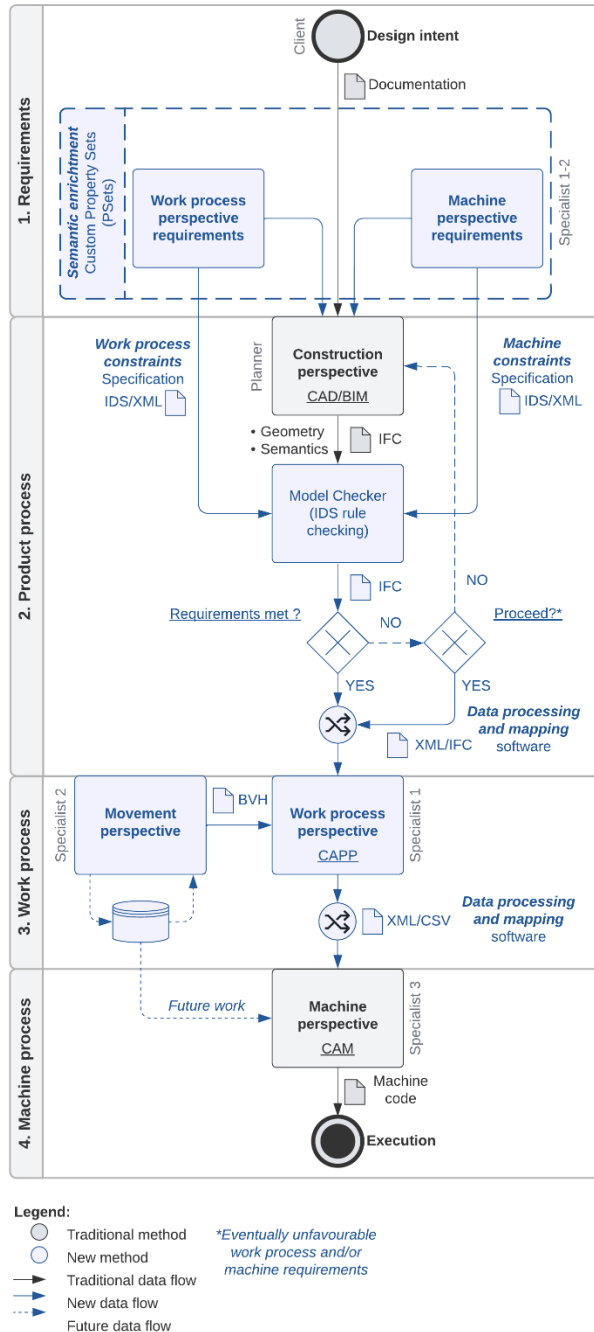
1. Requirements

Client

Design intent

Documentation

Semantic enrichtment
Custom Property Sets (PSets)

Work process perspective requirements

Machine perspective requirements

Specialist 1-2

2. Product process

Work process constraints
Specification
IDS/XML

Planner

Construction perspective
CAD/BIM

Machine constraints
Specification
IDS/XML

• Geometry
• Semantics

IFC

Model Checker (IDS rule checking)

IFC

NO

Requirements met ?

NO

Proceed?*

YES

YES

Data processing and mapping software

XML/IFC

3. Work process

Specialist 2

Movement perspective

BVH

Work process perspective
CAPP

Specialist 1

XML/CSV

Data processing and mapping software

4. Machine process

Future work

Machine perspective
CAM

Specialist 3

Machine code

Execution

Legend:
Traditional method
New method
Traditional data flow
New data flow
Future data flow

*Eventually unfavourable work process and/or machine requirements